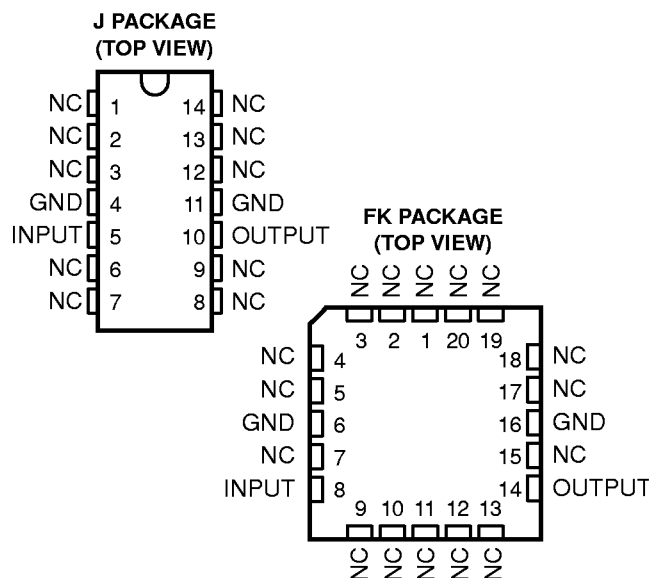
J PACKAGE
(TOP VIEW)

NC 1 14 NC
NC 2 13 NC
NC 3 12 NC
GND 4 11 GND
INPUT 5 10 OUTPUT
NC 6 9 NC
NC 7 8 NC

FK PACKAGE
(TOP VIEW)

NC NC NC NC NC
3 2 1 20 19

NC 4 18 NC
NC 5 17 NC
GND 6 16 GND
NC 7 15 NC
INPUT 8 14 OUTPUT

9 10 11 12 13
NC NC NC NC NC